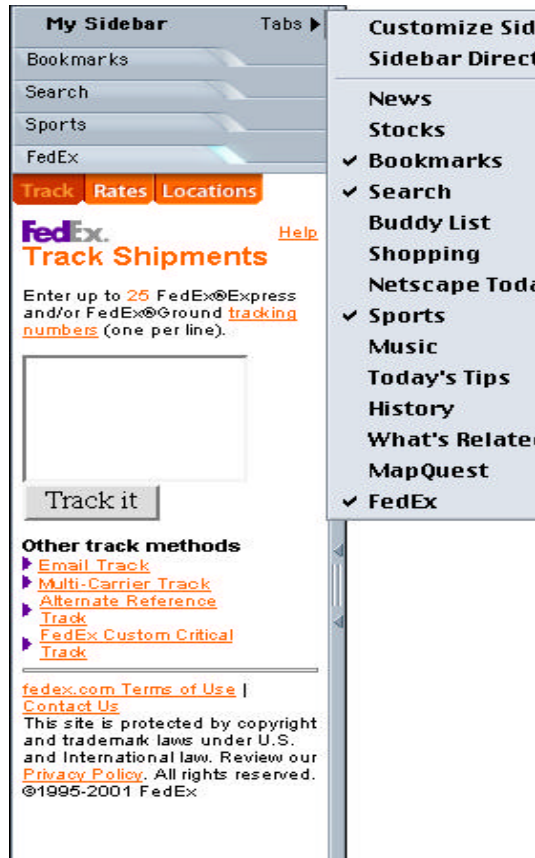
My Sidebar

Tabs ▶

Customize Sid

Sidebar Direct

News

Stocks

✔ Bookmarks

✔ Search

Buddy List

Shopping

Netscape Toda

✔ Sports

Music

Today's Tips

History

What's Relate

MapQuest

✔ FedEx

Bookmarks

Search

Sports

FedEx

Track | Rates | Locations

FedEx.

Help

Track Shipments

Enter up to 25 FedEx®Express and/or FedEx®Ground tracking numbers (one per line).

Track it

Other track methods

Email Track

Multi-Carrier Track

Alternate Reference Track

FedEx Custom Critical Track

fedex.com Terms of Use | Contact Us

This site is protected by copyright and trademark laws under U.S. and International law. Review our Privacy Policy. All rights reserved. ©1995-2001 FedEx